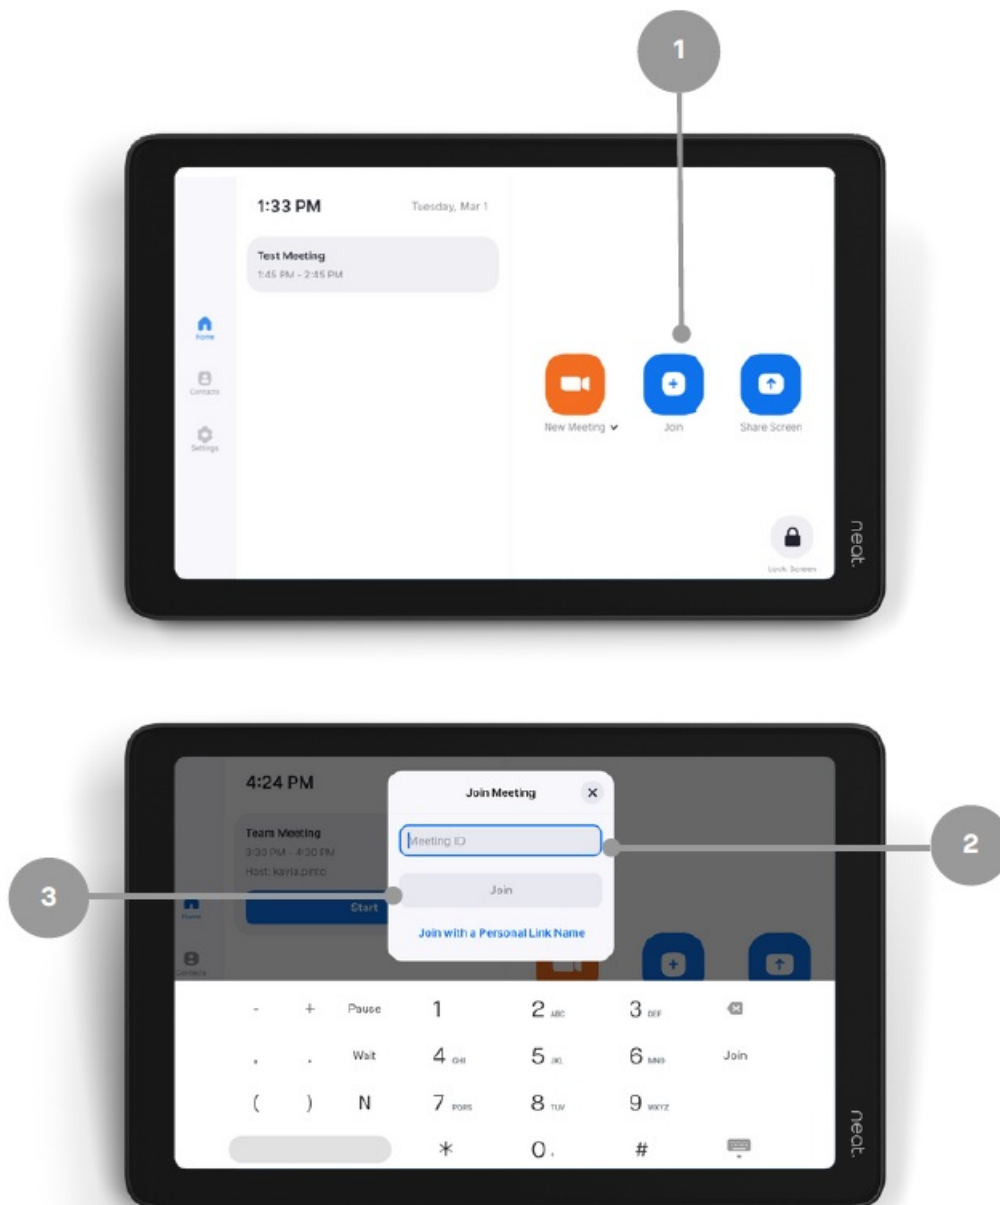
1

1:33 PM Tuesday, Mar 1

Test Meeting
1:45 PM - 2:45 PM

Home
Contacts
Settings

New Meeting
Join
Share Screen

Lock Screen

neat.

4:24 PM

Team Meeting
3:30 PM - 4:30 PM
Host: karla.pinto

Start

Home
Contacts

Join Meeting

Meeting ID

Join

Join with a Personal Link Name

2

3

| - | + | Pause | 1 | 2 ABC | 3 DEF | |
|---|---|---|---|---|---|---|
| , | . | Wait | 4 GHI | 5 JKL | 6 MNO | Join |
| ( | ) | N | 7 PQRS | 8 TUV | 9 WXYZ | |
| | | | * | 0 . | # | |

neat.